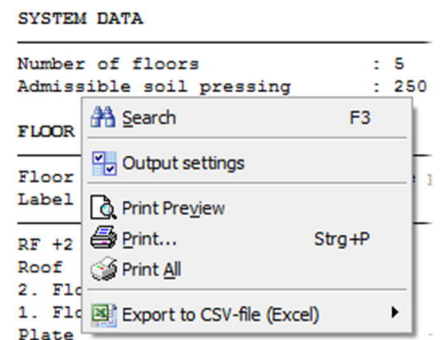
SYSTEM DATA

Number of floors : 5
Admissible soil pressing : 250

FLOOR

Floor
Label

RF +2
Roof
2. Flo
1. Flo
Plate

Search F3
Output settings
Print Preview
Print... Strg+P
Print All
Export to CSV-file (Excel)